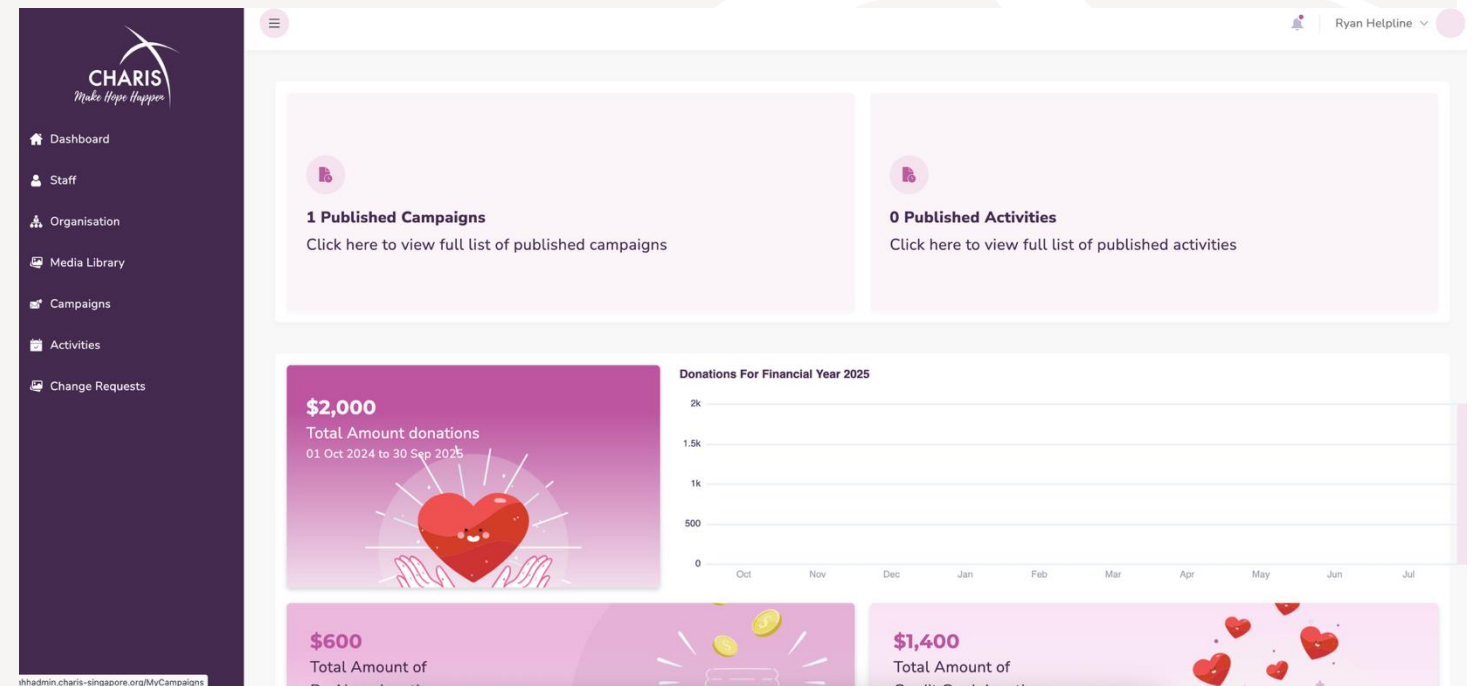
CHARIS
Make Hope Happen

Dashboard
Staff
Organisation
Media Library
Campaigns
Activities
Change Requests

Ryan Helpline

1 Published Campaigns
Click here to view full list of published campaigns

0 Published Activities
Click here to view full list of published activities

$2,000
Total Amount donations
01 Oct 2024 to 30 Sep 2025

Donations For Financial Year 2025
2k
1.5k
1k
500
0
Oct Nov Dec Jan Feb Mar Apr May Jun Jul

$600
Total Amount of
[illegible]

$1,400
Total Amount of
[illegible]

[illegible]hhadmin.charis-singapore.org/MyCampaigns